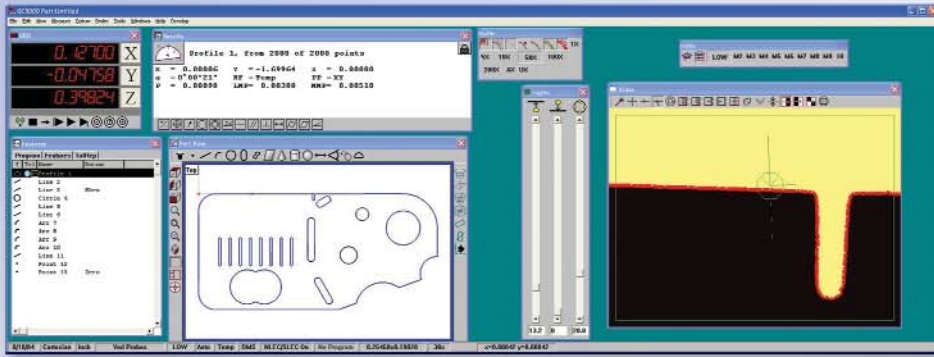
QC5000 Part Untitled

File Edit View Measure Option Probe Tools Windows Help Develop

DRO

0.12700 X

-0.04758 Y

0.39824 Z

Results

Profile 1, from 2000 of 2000 points

X = 0.00006 Y = -1.69964 Z = 0.00000

α = 0°00'21" RF = Temp PP = XY

P = 0.00098 LMP= 0.00380 MMP= 0.00518

Features

Program Features Tolltips

Profile 1

Line 2

Line 3 Skew

Circle 4

Line 5

Line 6

Arc 7

Arc 8

Arc 9

Arc 10

Line 11

Point 12

Point 13 Zero

Part View

Top

Lights

13.2 0 20.0

Video

LOW M0 M3 M4 M5 M6 M7 M8 M9 10

5X 10X 50X 100X

200X 4X 1X

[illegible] Cartesian Inch Vert Probes LOW Auto Temp DMS MLCC/SLCC On No Program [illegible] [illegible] x=0.00047 y=0.00047